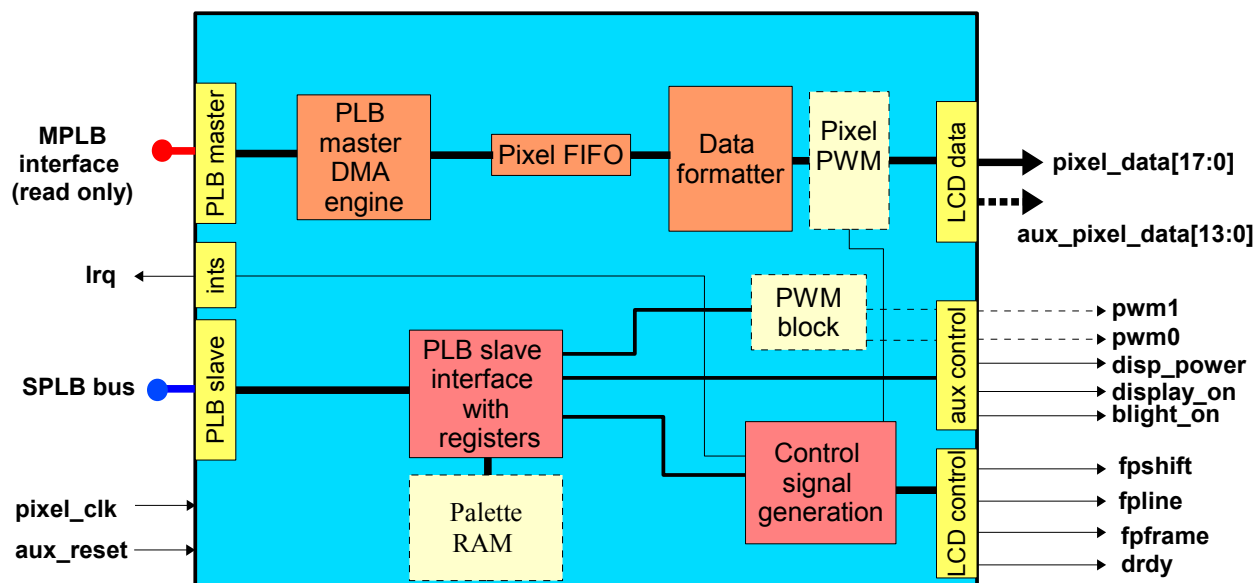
MPLB interface (read only)

PLB master

PLB master DMA engine

Pixel FIFO

Data formatter

Pixel PWM

LCD data

pixel_data[17:0]

aux_pixel_data[13:0]

Irq

ints

PWM block

pwm1

pwm0

SPLB bus

PLB slave

PLB slave interface with registers

aux control

disp_power

display_on

blight_on

Control signal generation

LCD control

fpshift

fpline

fpframe

drdy

pixel_clk

aux_reset

Palette RAM